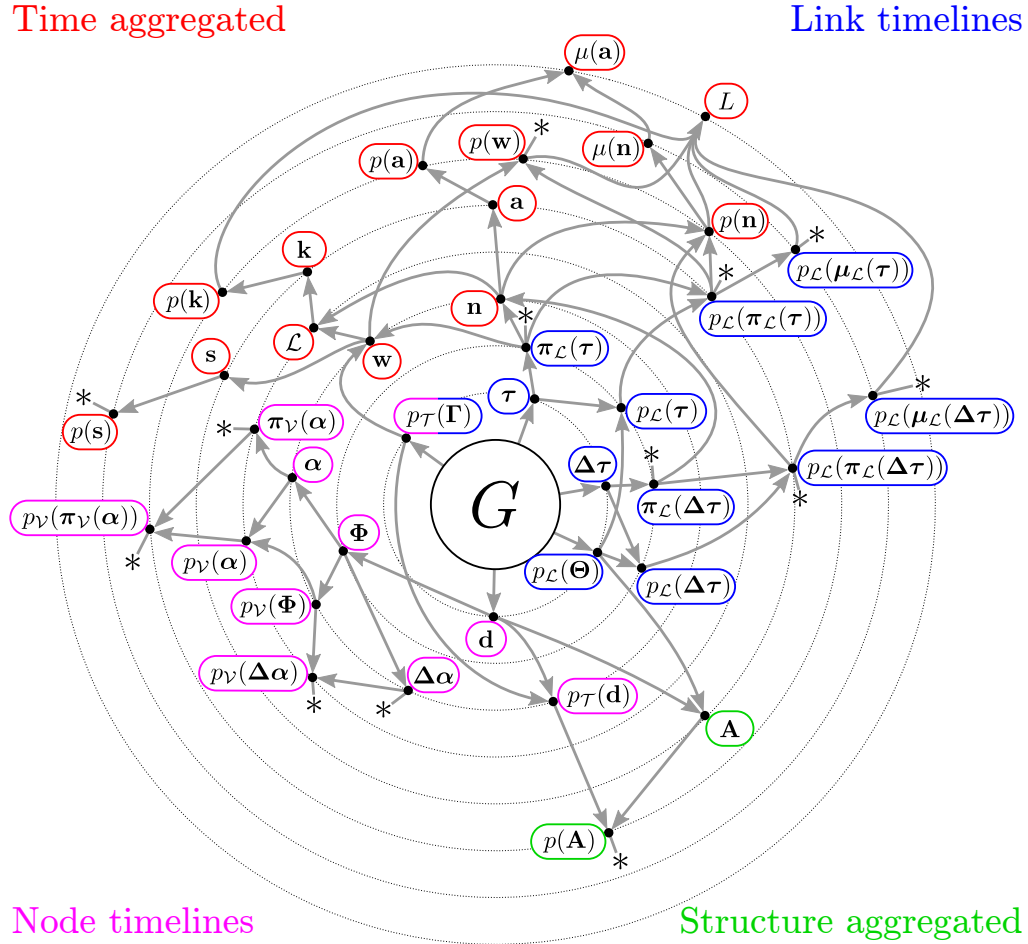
Time aggregated

Link timelines

$\mu(\mathbf{a})$

$L$

$p(\mathbf{w})$ *

$\mu(\mathbf{n})$

$p(\mathbf{a})$

$\mathbf{a}$

$p(\mathbf{n})$

$\mathbf{k}$

* $p_{\mathcal{L}}(\boldsymbol{\mu}_{\mathcal{L}}(\boldsymbol{\tau}))$

$p(\mathbf{k})$

*

$\mathbf{n}$

$p_{\mathcal{L}}(\boldsymbol{\pi}_{\mathcal{L}}(\boldsymbol{\tau}))$

$\mathcal{L}$

*

$\mathbf{s}$

$\mathbf{w}$

$\boldsymbol{\pi}_{\mathcal{L}}(\boldsymbol{\tau})$

*

$p(\mathbf{s})$

$\boldsymbol{\tau}$

$p_{\mathcal{T}}(\boldsymbol{\Gamma})$

$p_{\mathcal{L}}(\boldsymbol{\tau})$

*

* $\boldsymbol{\pi}_{\mathcal{V}}(\boldsymbol{\alpha})$

$p_{\mathcal{L}}(\boldsymbol{\mu}_{\mathcal{L}}(\boldsymbol{\Delta\tau}))$

$\boldsymbol{\alpha}$

$\boldsymbol{\Delta\tau}$

*

$p_{\mathcal{L}}(\boldsymbol{\pi}_{\mathcal{L}}(\boldsymbol{\Delta\tau}))$

$G$

$p_{\mathcal{V}}(\boldsymbol{\pi}_{\mathcal{V}}(\boldsymbol{\alpha}))$

$\boldsymbol{\pi}_{\mathcal{L}}(\boldsymbol{\Delta\tau})$

*

$\boldsymbol{\Phi}$

*

$p_{\mathcal{V}}(\boldsymbol{\alpha})$

$p_{\mathcal{L}}(\boldsymbol{\Theta})$

$p_{\mathcal{L}}(\boldsymbol{\Delta\tau})$

$p_{\mathcal{V}}(\boldsymbol{\Phi})$

$\mathbf{d}$

$p_{\mathcal{V}}(\boldsymbol{\Delta\alpha})$

$\boldsymbol{\Delta\alpha}$

$p_{\mathcal{T}}(\mathbf{d})$

*

*

$\mathbf{A}$

$p(\mathbf{A})$

*

Node timelines

Structure aggregated